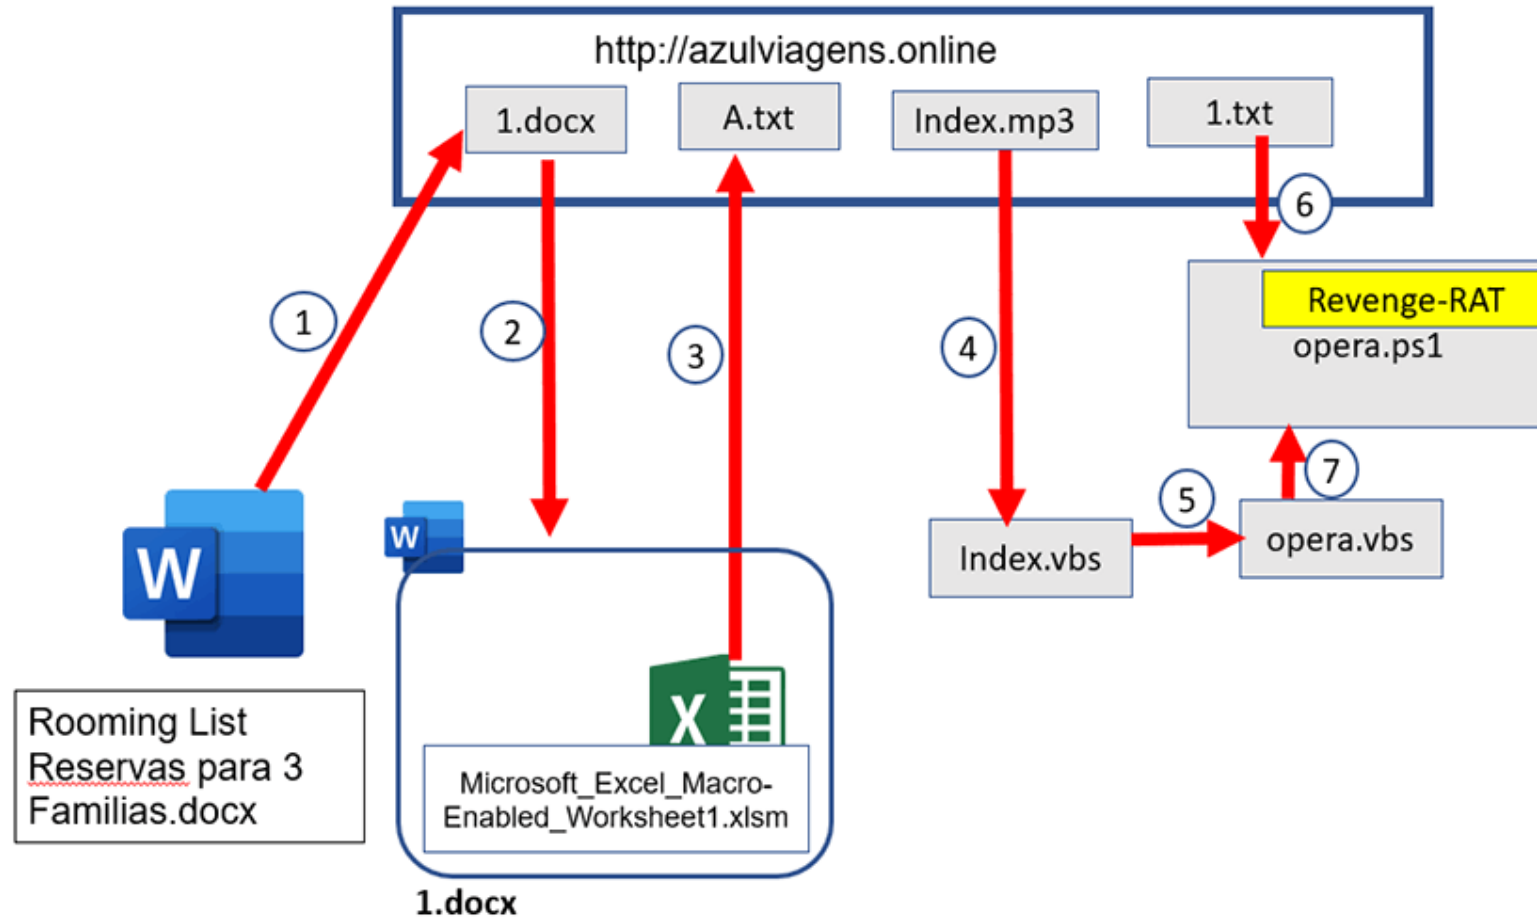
http://azulviagens.online

1.docx

A.txt

Index.mp3

1.txt

6

Revenge-RAT

opera.ps1

1

2

3

4

7

5

W

W

Index.vbs

opera.vbs

X

Rooming List Reservas para 3 Familias.docx

Microsoft_Excel_Macro-Enabled_Worksheet1.xlsm

1.docx